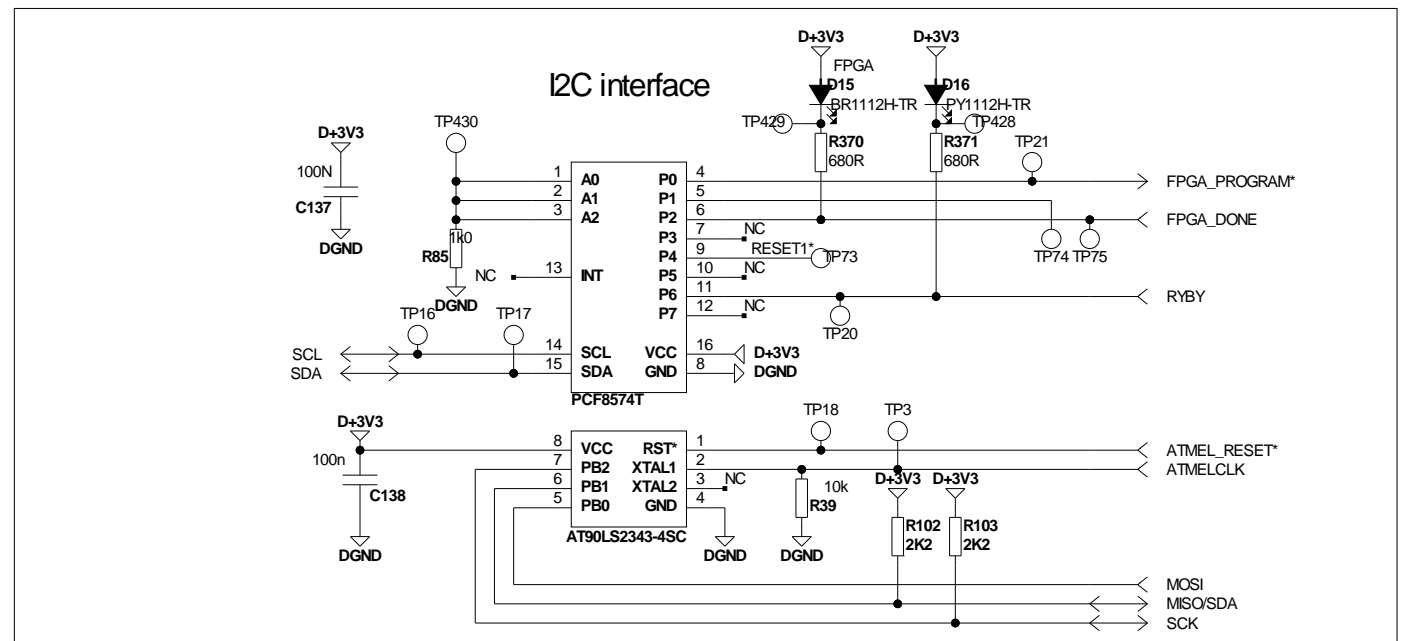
I2C interface

D+3V3
FPGA
D15
BR1112H-TR
TP429
R370
680R

D+3V3
D16
PY1112H-TR
TP428
R371
680R
TP21

D+3V3
100N
C137
DGND

TP430
1 A0
2 A1
3 A2
R85
1k0
DGND
NC 13 INT
P0 4
P1 5
P2 6
P3 7 NC
P4 9 RESET1* TP73
P5 10 NC
P6 11
P7 12 NC
TP20
TP74 TP75

FPGA_PROGRAM*
FPGA_DONE
RYBY

TP16 TP17
SCL 14 SCL
SDA 15 SDA
VCC 16 D+3V3
GND 8 DGND
PCF8574T

D+3V3
100n
C138
DGND
8 VCC
7 PB2
6 PB1
5 PB0
RST* 1
XTAL1 2
XTAL2 3 NC
GND 4
AT90LS2343-4SC
DGND
TP18 TP3
10k
R39
DGND
D+3V3 D+3V3
R102
2K2
R103
2K2

ATMEL_RESET*
ATMELCLK
MOSI
MISO/SDA
SCK